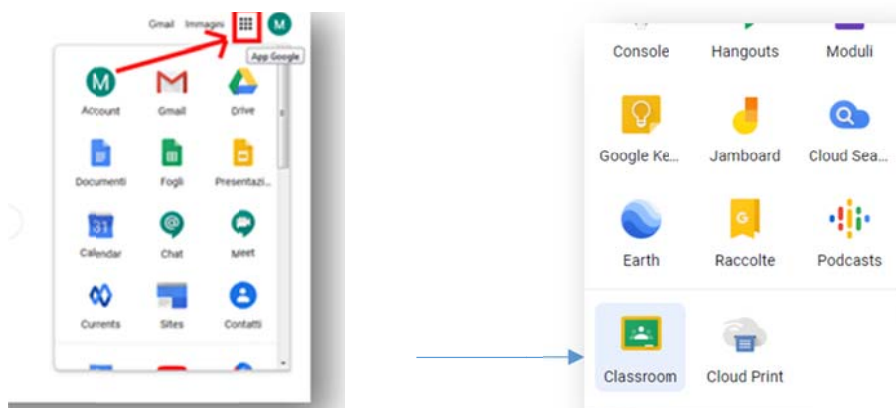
Gmail Immagini M
App Google

M
Account
Gmail
Drive
Documenti
Fogli
Presentazi...
31
Calendar
Chat
Meet
Currents
Sites
Contatti

Console
Hangouts
Moduli
Google Ke...
Jamboard
Cloud Sea...
Earth
Raccolte
Podcasts
Classroom
Cloud Print